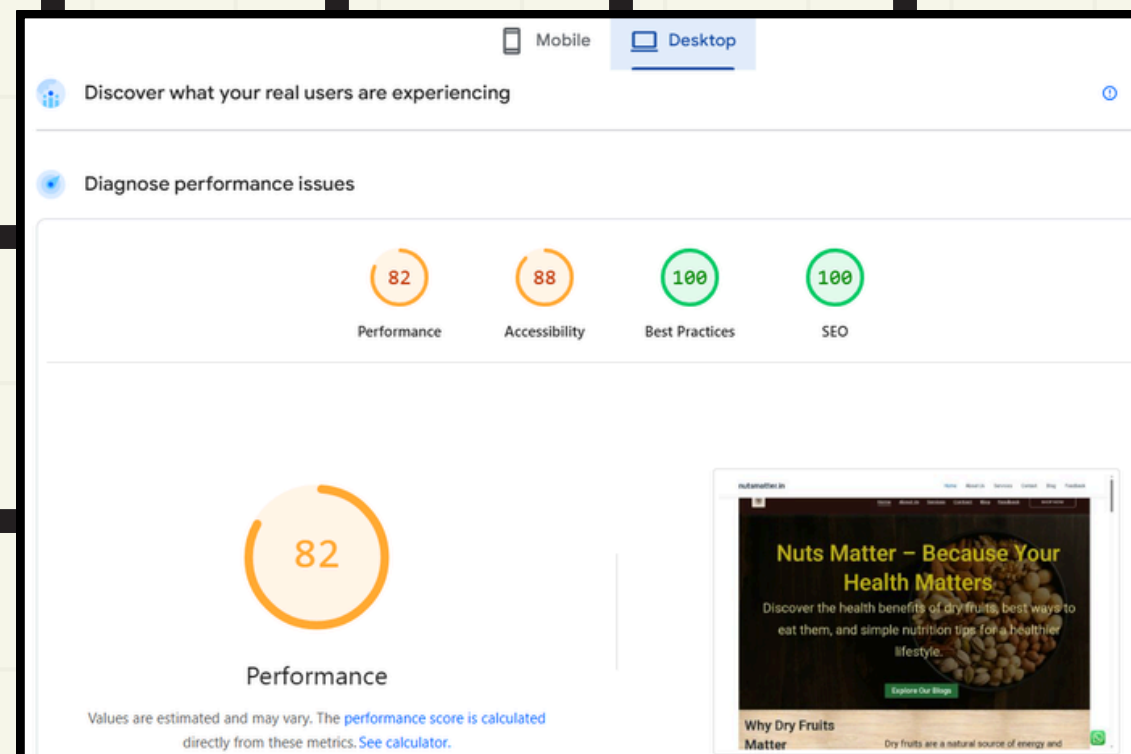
Mobile Desktop

Discover what your real users are experiencing

Diagnose performance issues

82 Performance
88 Accessibility
100 Best Practices
100 SEO

82

Performance

Values are estimated and may vary. The performance score is calculated directly from these metrics. See calculator.

nutsmatter.in

Home About Us Services Contact Blog Facebook

Nuts Matter – Because Your Health Matters

Discover the health benefits of dry fruits, best ways to eat them, and simple nutrition tips for a healthier lifestyle.

Explore Our Blogs

Why Dry Fruits Matter

Dry fruits are a natural source of energy and